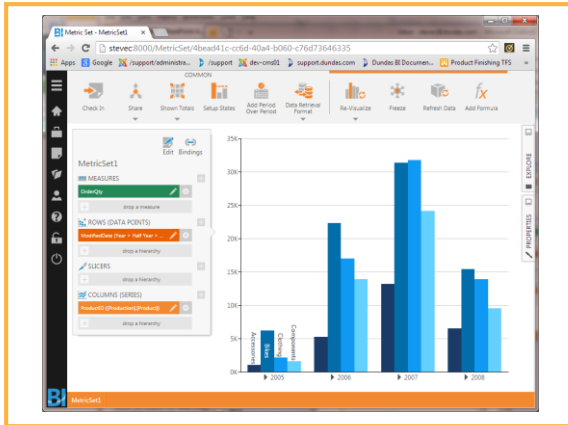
Metric Set - MetricSet1

stevec:8000/MetricSet/4bead41c-cc6d-40a4-b060-c76d73646335

Apps Google /support/administra... /support dev-cms01 support.dundas.com Dundas BI Documen... Product Finishing TFS

COMMON

Check In Share Shown Totals Setup States Add Period Over Period Data Retrieval Format Re-Visualize Freeze Refresh Data Add Formula

Edit Bindings

MetricSet1

MEASURES

OrderQty

drop a measure

ROWS (DATA POINTS)

ModifiedDate (Year > Half Year > ...

drop a hierarchy

SLICERS

drop a hierarchy

COLUMNS (SERIES)

ProductID ([Production].[Product])

drop a hierarchy

35K

30K

25K

20K

15K

10K

5K

0K

Accessories

Bikes

Clothing

Components

2005

2006

2007

2008

EXPLORE

PROPERTIES

MetricSet1